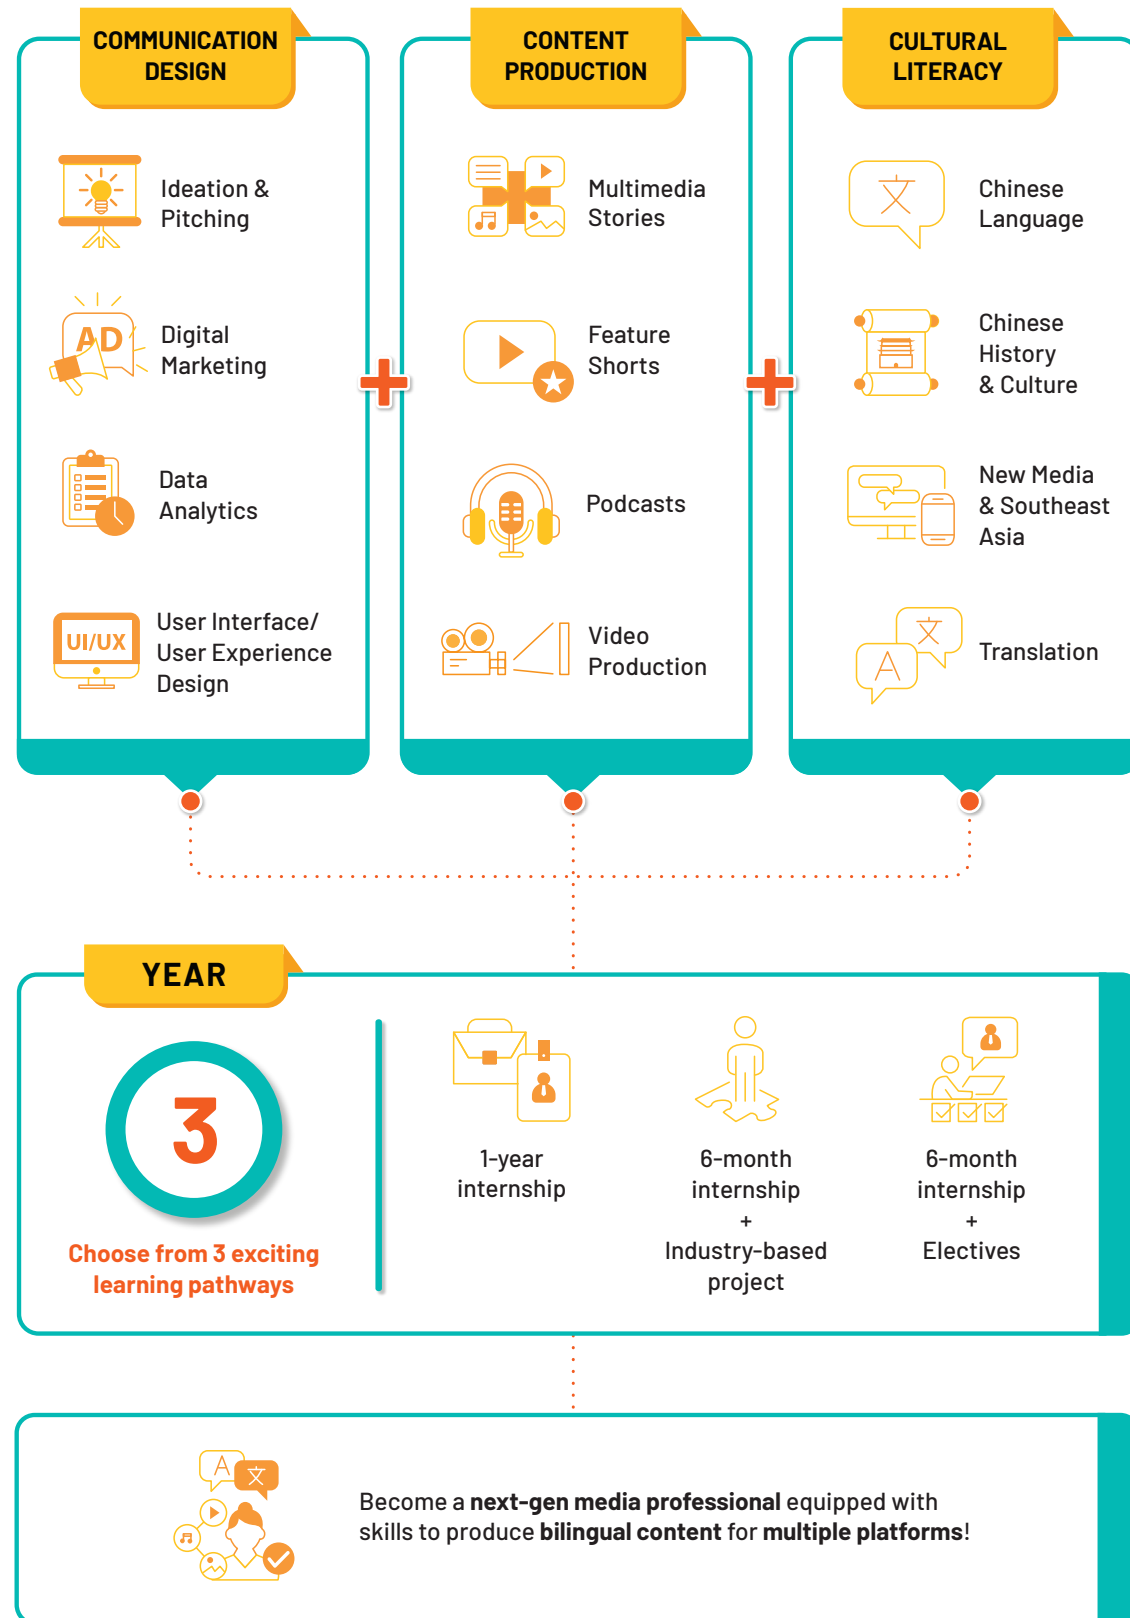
COMMUNICATION DESIGN

Ideation & Pitching

AD

Digital Marketing

Data Analytics

UI/UX

User Interface/ User Experience Design

CONTENT PRODUCTION

Multimedia Stories

Feature Shorts

Podcasts

Video Production

CULTURAL LITERACY

文

Chinese Language

Chinese History & Culture

New Media & Southeast Asia

A 文

Translation

YEAR

3

Choose from 3 exciting learning pathways

1-year internship

6-month internship + Industry-based project

6-month internship + Electives

A 文

Become a **next-gen media professional** equipped with skills to produce **bilingual content** for **multiple platforms**!